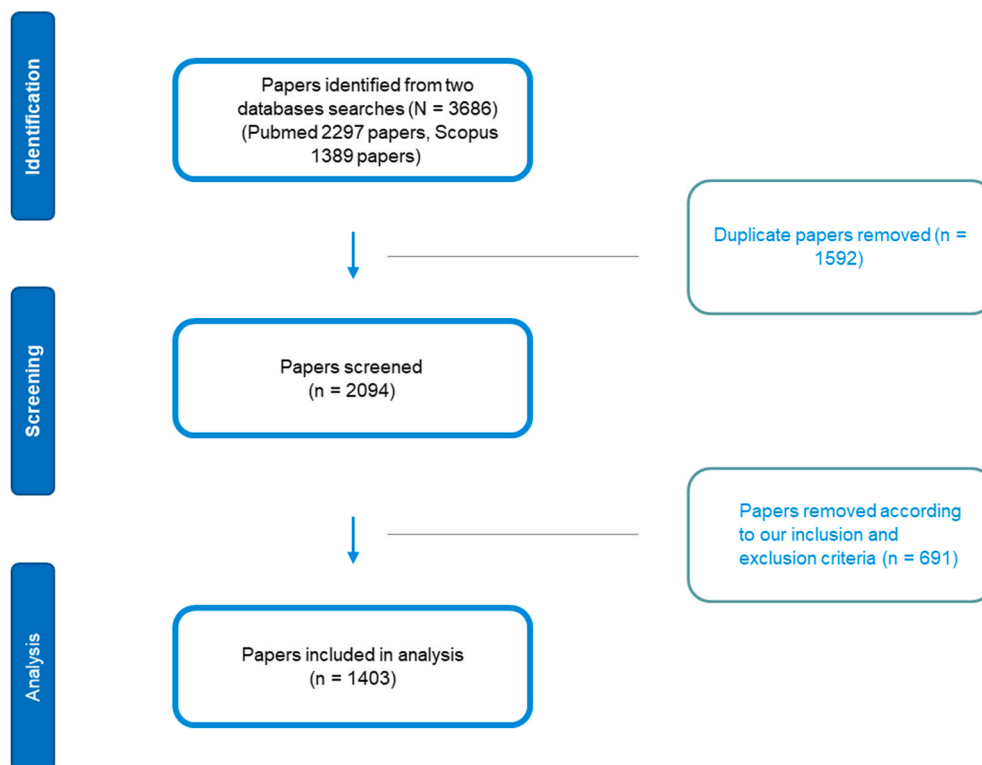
Identification

Papers identified from two databases searches (N = 3686) (Pubmed 2297 papers, Scopus 1389 papers)

Duplicate papers removed (n = 1592)

Screening

Papers screened (n = 2094)

Papers removed according to our inclusion and exclusion criteria (n = 691)

Analysis

Papers included in analysis (n = 1403)